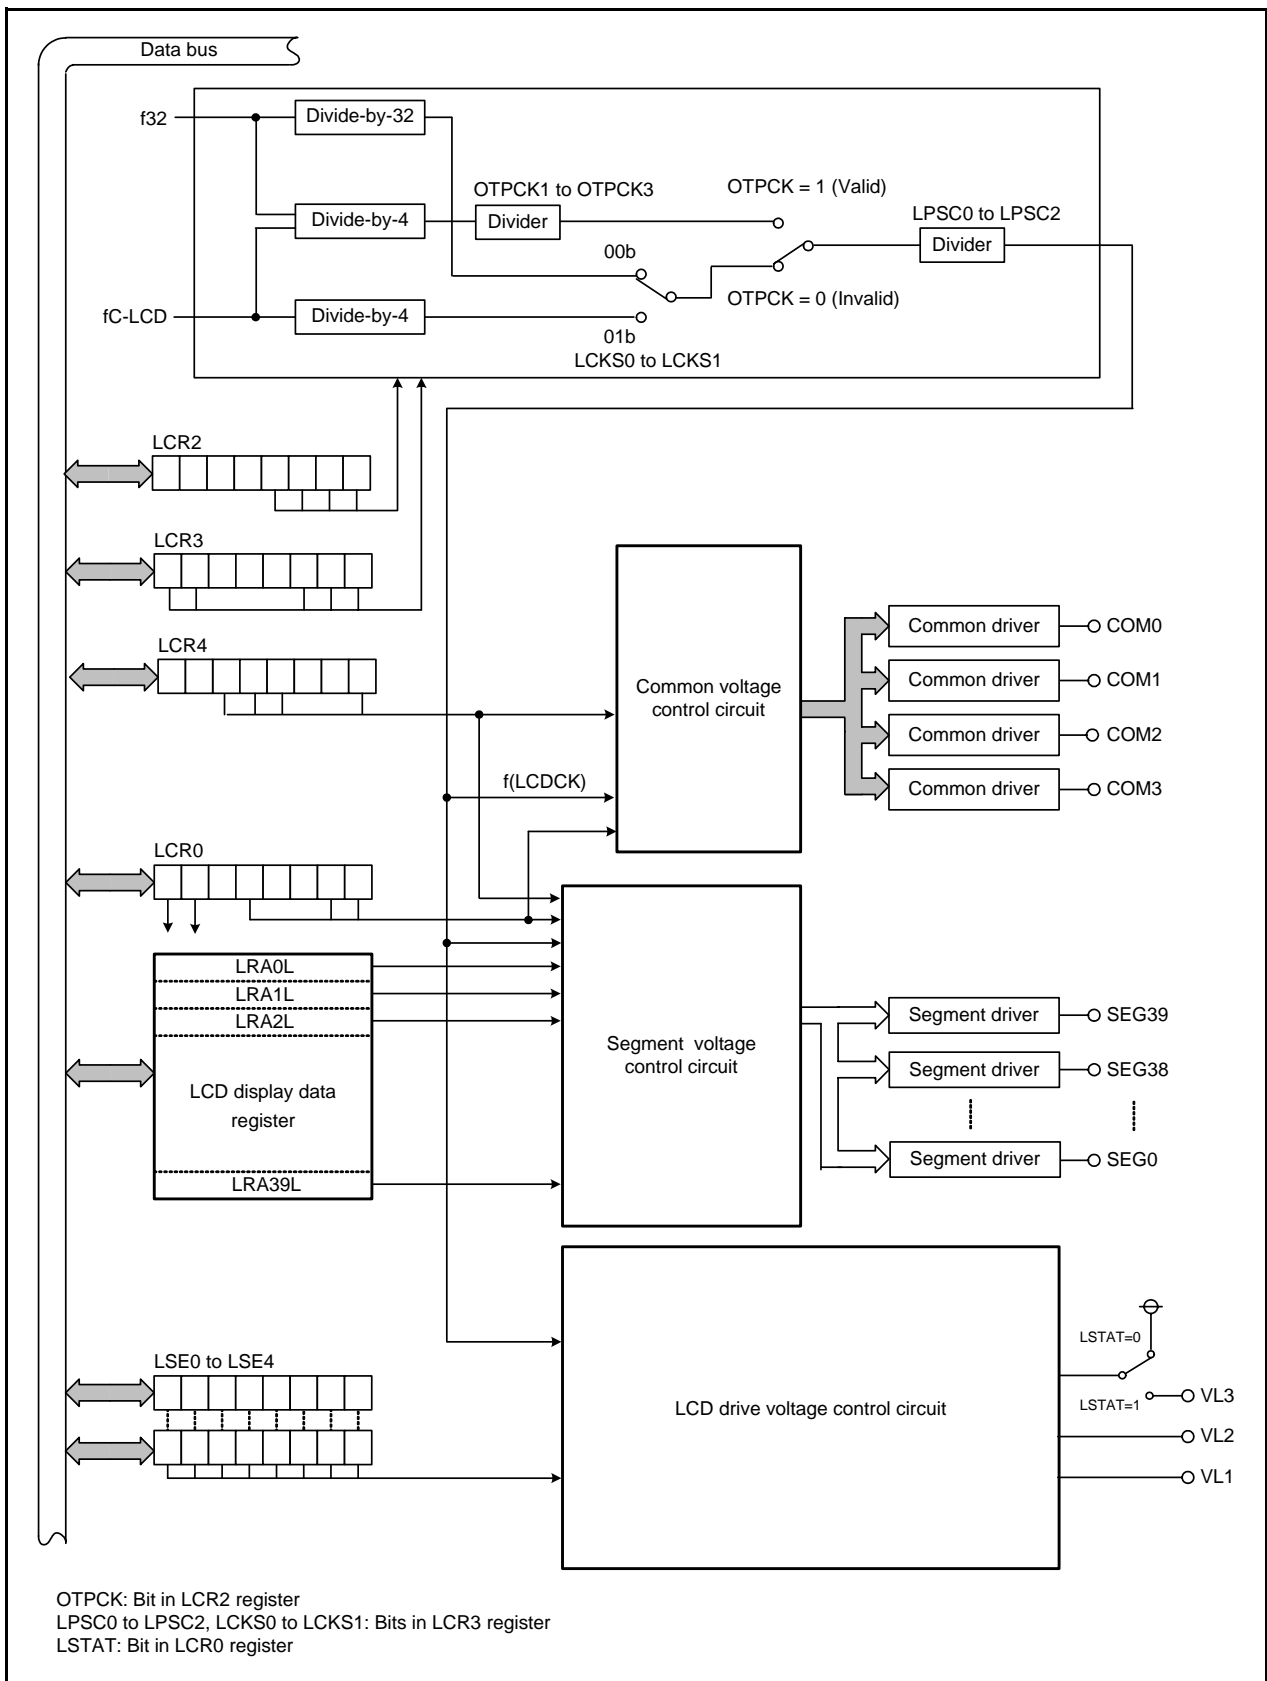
Data bus

f32
Divide-by-32
OTPCK1 to OTPCK3
OTPCK = 1 (Valid)
LPSC0 to LPSC2
Divide-by-4
Divider
Divider
00b
OTPCK = 0 (Invalid)
fC-LCD
Divide-by-4
01b
LCKS0 to LCKS1

LCR2

LCR3

LCR4

Common voltage control circuit

Common driver
COM0
Common driver
COM1
Common driver
COM2
Common driver
COM3

f(LCDCK)

LCR0

LRA0L
LRA1L
LRA2L

LCD display data register

LRA39L

Segment voltage control circuit

Segment driver
SEG39
Segment driver
SEG38
Segment driver
SEG0

LSTAT=0
LSTAT=1
VL3
VL2
VL1

LSE0 to LSE4

LCD drive voltage control circuit

OTPCK: Bit in LCR2 register
LPSC0 to LPSC2, LCKS0 to LCKS1: Bits in LCR3 register
LSTAT: Bit in LCR0 register